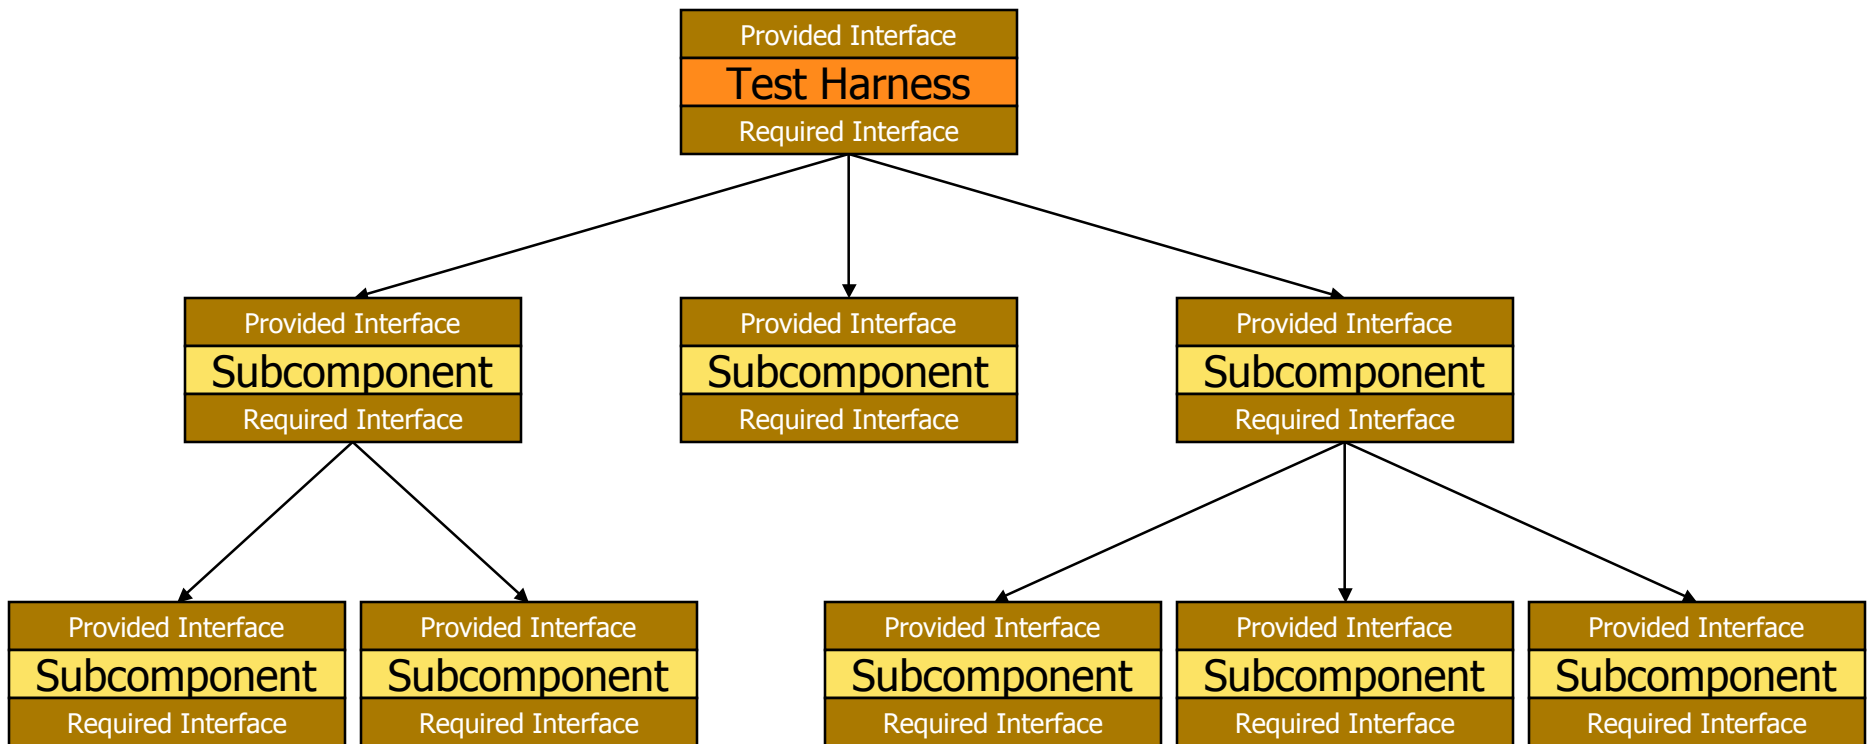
Provided Interface
Test Harness
Required Interface

Provided Interface
Subcomponent
Required Interface

Provided Interface
Subcomponent
Required Interface

Provided Interface
Subcomponent
Required Interface

Provided Interface
Subcomponent
Required Interface

Provided Interface
Subcomponent
Required Interface

Provided Interface
Subcomponent
Required Interface

Provided Interface
Subcomponent
Required Interface

Provided Interface
Subcomponent
Required Interface